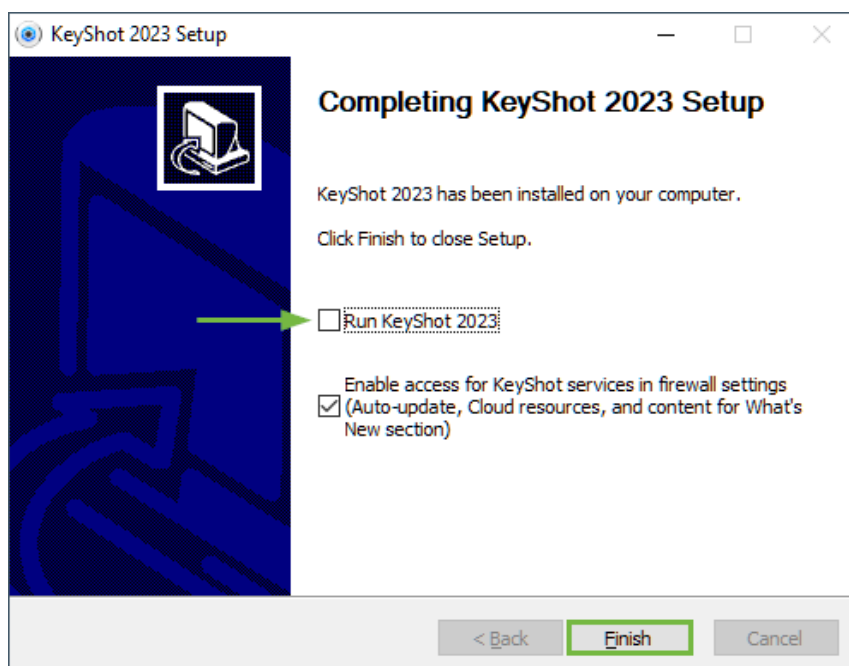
KeyShot 2023 Setup

Completing KeyShot 2023 Setup

KeyShot 2023 has been installed on your computer.

Click Finish to close Setup.

Run KeyShot 2023

Enable access for KeyShot services in firewall settings (Auto-update, Cloud resources, and content for What's New section)

< Back

Finish

Cancel